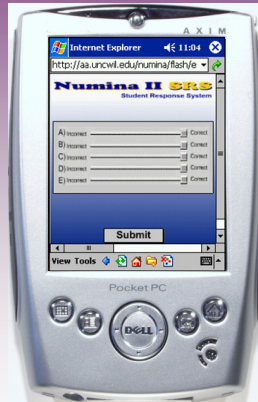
A X I M

Internet Explorer 11:04

http://aa.uncwil.edu/numina/flash/e

Numina II SRS
Student Response System

A) Incorrect Correct
B) Incorrect Correct
C) Incorrect Correct
D) Incorrect Correct
E) Incorrect Correct

Submit

View Tools

Pocket PC

DELL